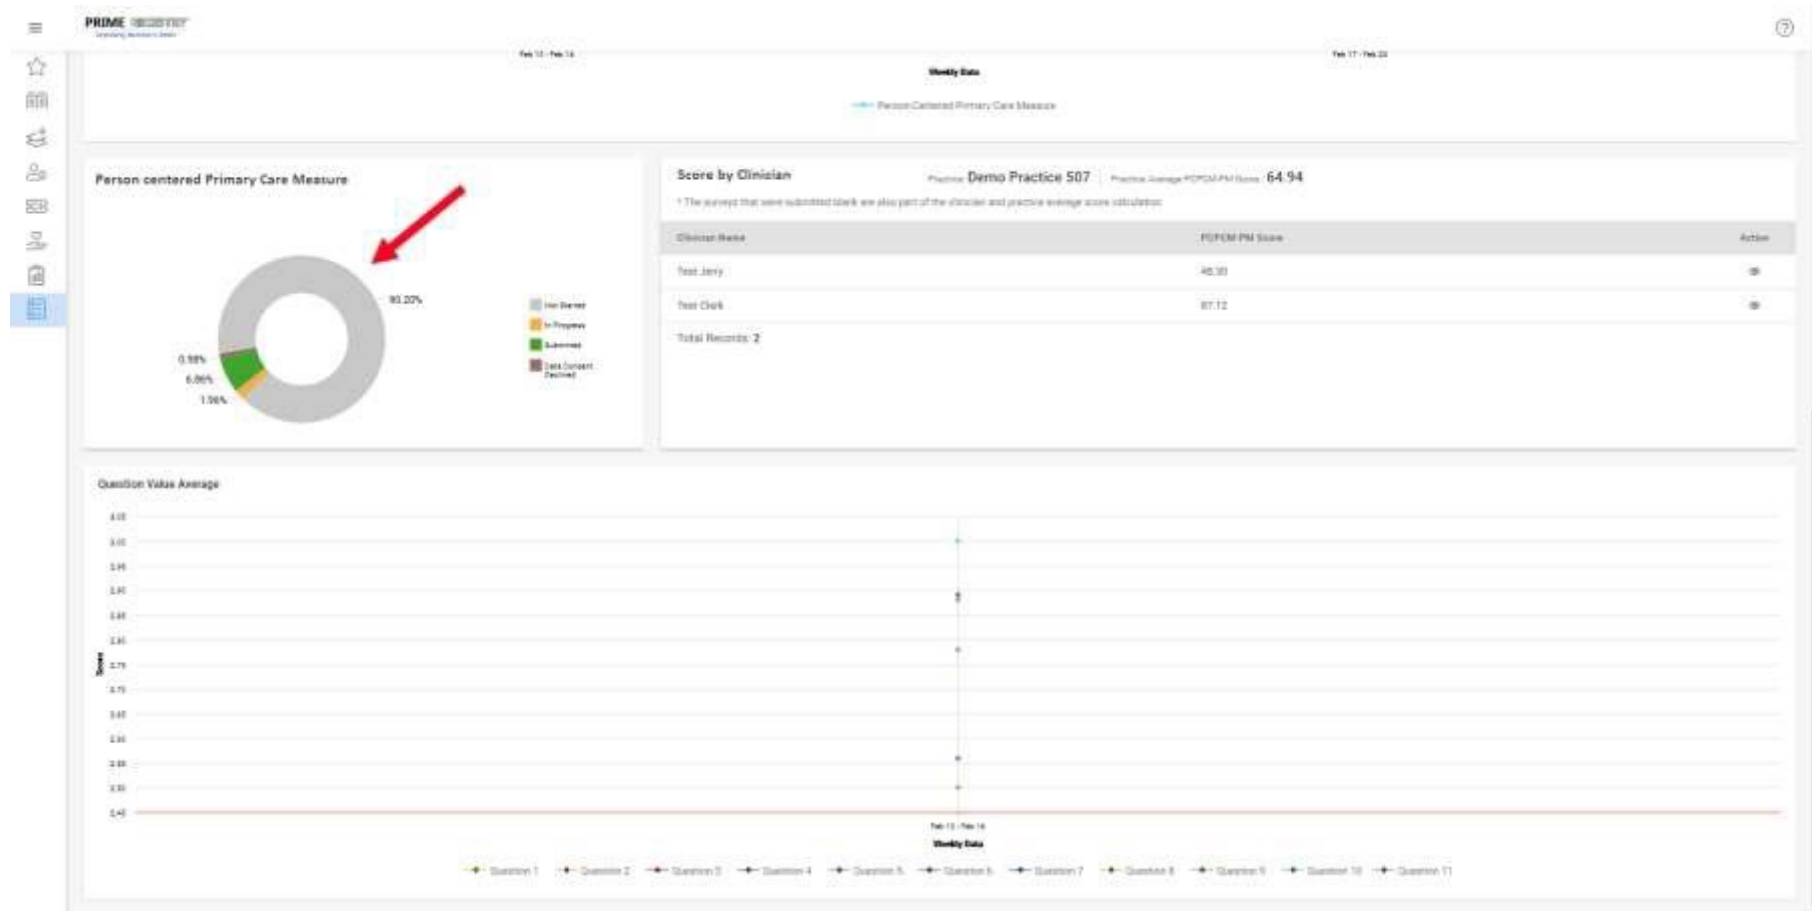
PRIME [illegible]

Feb 10 - Feb 16

Weekly Data

Feb 17 - Feb 23

Person Centered Primary Care Measure

Person centered Primary Care Measure

93.20%

0.98%

6.06%

1.96%

Not Started

In Progress

Submitted

Data Consent Declined

Score by Clinician

Practice: Demo Practice 507

Practice Average PCPCM-PM Score: 64.94

* The surveys that were submitted blank are also part of the clinician and practice average score calculation.

| Clinician Name | PCPCM-PM Score | Action |
|---|---|---|
| Test Jerry | 48.30 | |
| Test Clark | 87.12 | |

Total Records: 2

Question Value Average

Score

Feb 10 - Feb 16

Weekly Data

Question 1 Question 2 Question 3 Question 4 Question 5 Question 6 Question 7 Question 8 Question 9 Question 10 Question 11